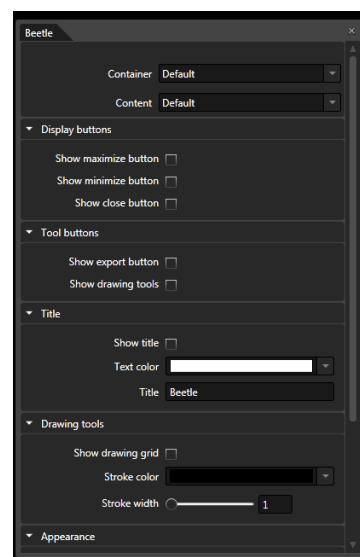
Beetle

Container Default

Content Default

Display buttons

Show maximize button

Show minimize button

Show close button

Tool buttons

Show export button

Show drawing tools

Title

Show title

Text color

Title Beetle

Drawing tools

Show drawing grid

Stroke color

Stroke width 1

Appearance